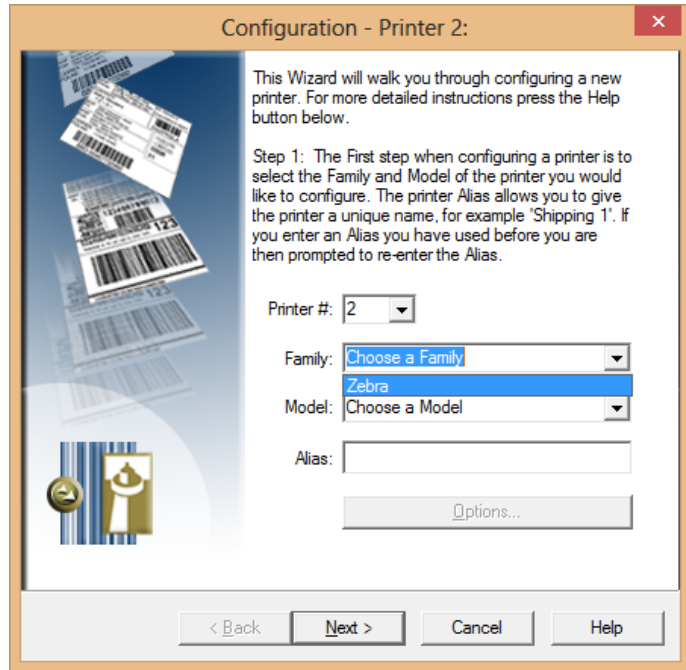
Configuration - Printer 2:

This Wizard will walk you through configuring a new printer. For more detailed instructions press the Help button below.

Step 1: The First step when configuring a printer is to select the Family and Model of the printer you would like to configure. The printer Alias allows you to give the printer a unique name, for example 'Shipping 1'. If you enter an Alias you have used before you are then prompted to re-enter the Alias.

Printer #: 2

Family: Choose a Family

Zebra

Model: Choose a Model

Alias:

Options...

123

< Back

Next >

Cancel

Help